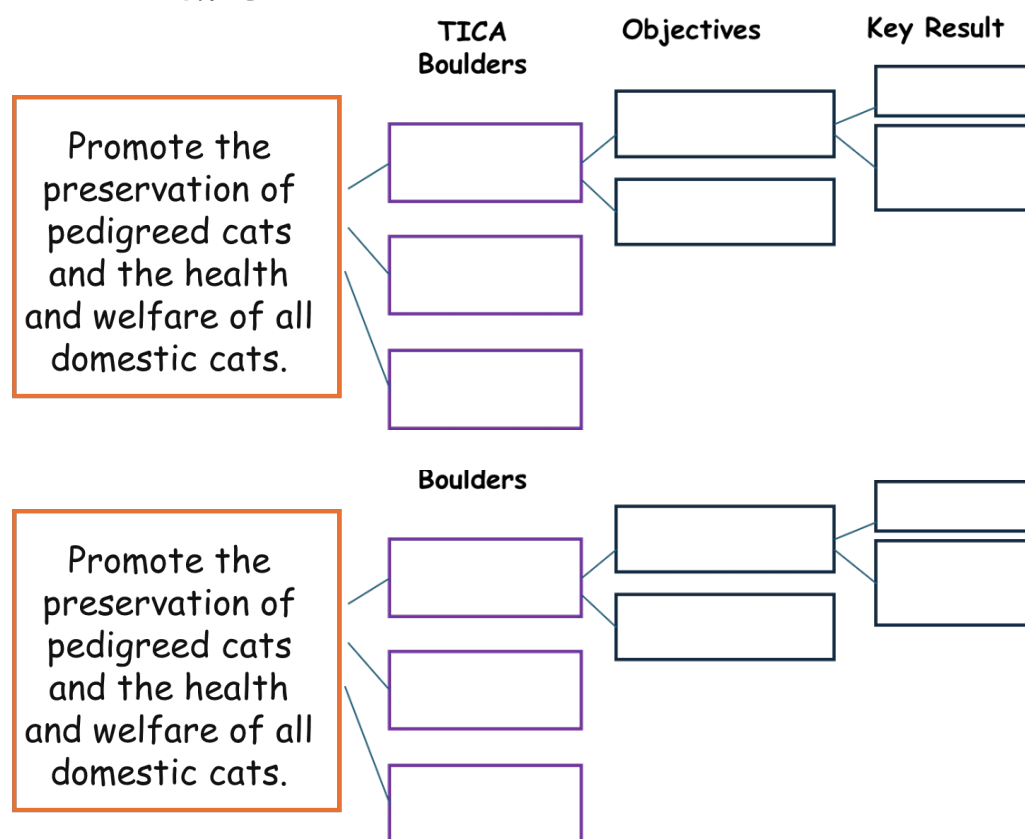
TICA Boulders

Objectives

Key Result

Promote the preservation of pedigreed cats and the health and welfare of all domestic cats.

Boulders

Promote the preservation of pedigreed cats and the health and welfare of all domestic cats.